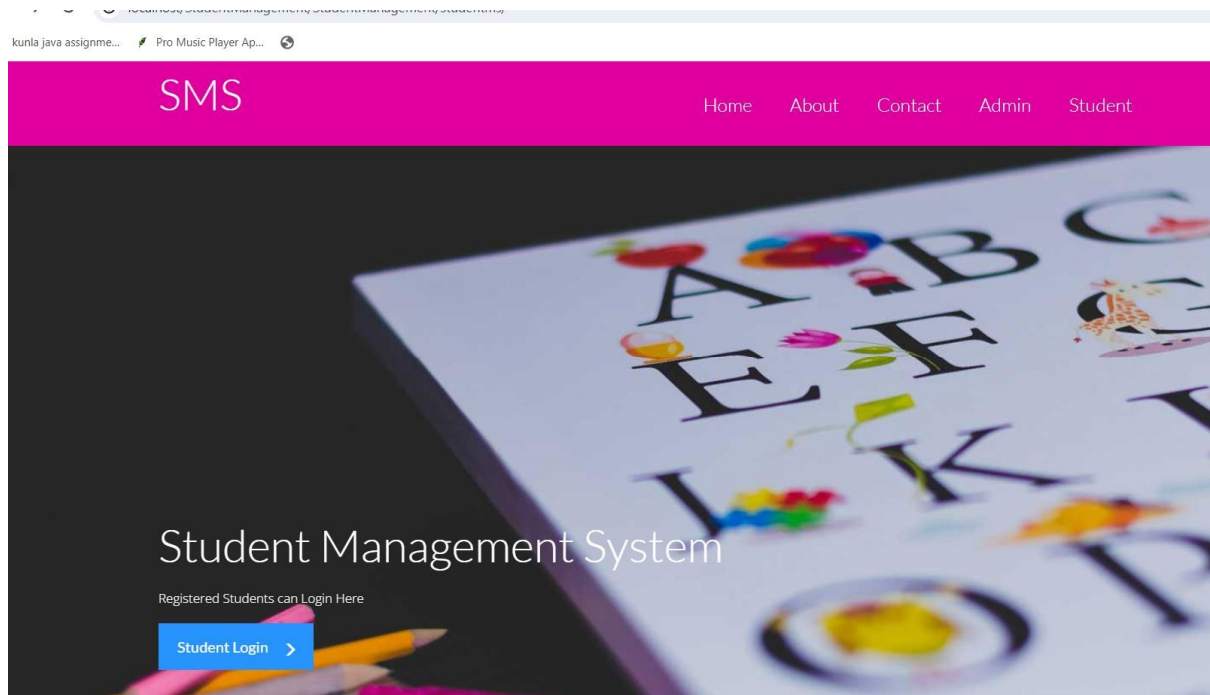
localhost/StudentManagement/StudentManagement/students/

kunla java assignme... Pro Music Player Ap...

SMS

Home About Contact Admin Student

A B C
E F
K

Student Management System

Registered Students can Login Here

Student Login >